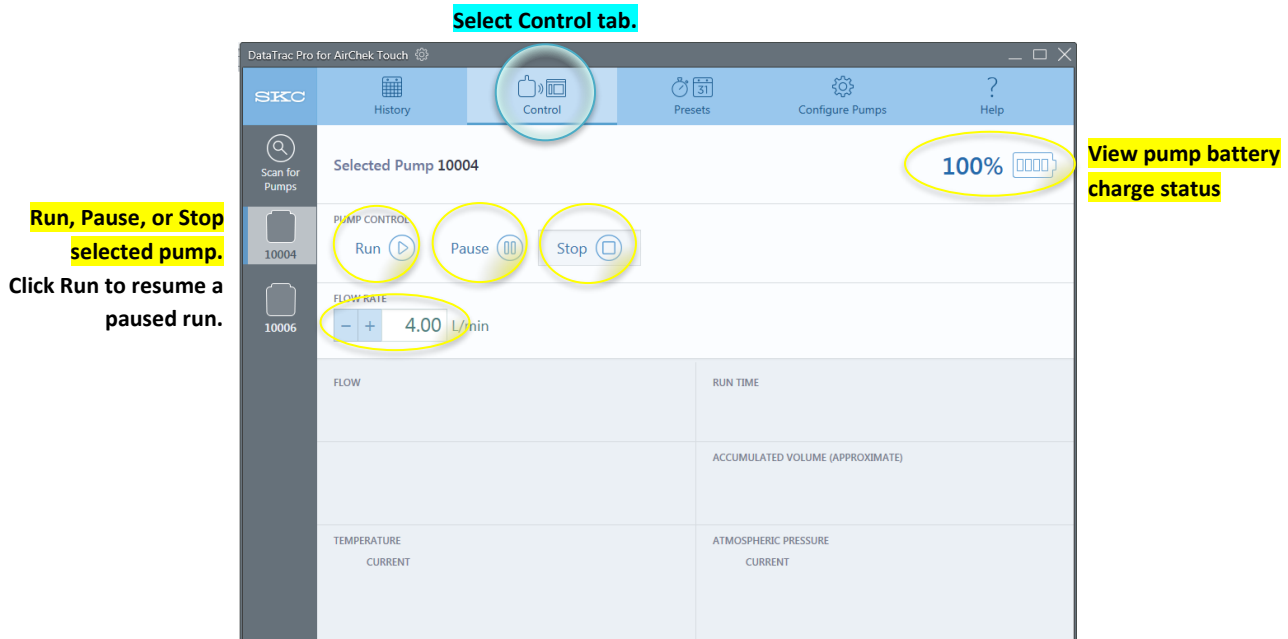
Select Control tab.

DataTrac Pro for AirChek Touch

SKC

History

Control

31

Presets

Configure Pumps

?

Help

Scan for Pumps

10004

10006

Selected Pump 10004

100%

View pump battery charge status

Run, Pause, or Stop selected pump.
Click Run to resume a paused run.

PUMP CONTROL

Run

Pause

Stop

FLOW RATE

−

+

4.00 L/min

FLOW

RUN TIME

ACCUMULATED VOLUME (APPROXIMATE)

TEMPERATURE

CURRENT

ATMOSPHERIC PRESSURE

CURRENT